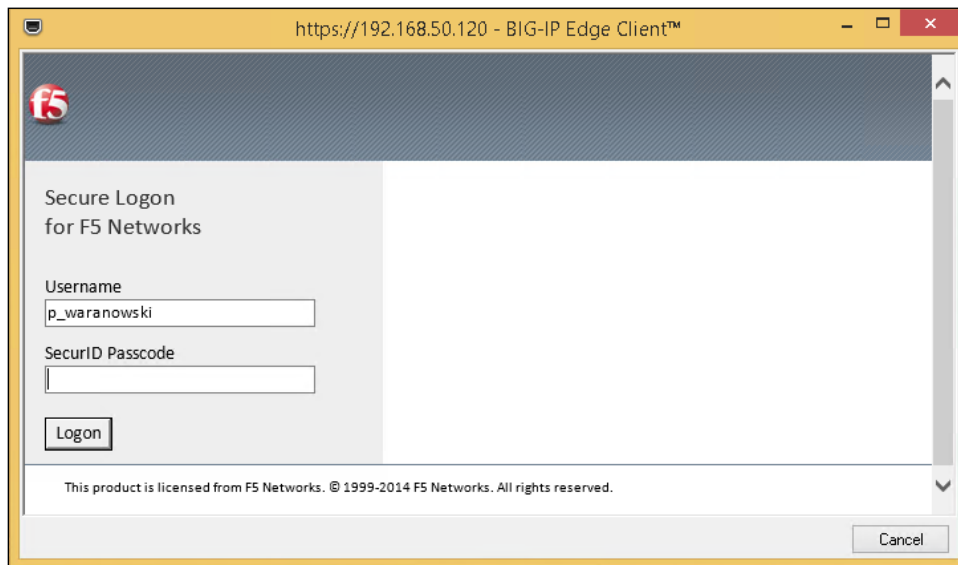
https://192.168.50.120 - BIG-IP Edge Client™

f5

Secure Logon
for F5 Networks

Username
p_waranowski

SecurID Passcode

Logon

This product is licensed from F5 Networks. © 1999-2014 F5 Networks. All rights reserved.

Cancel